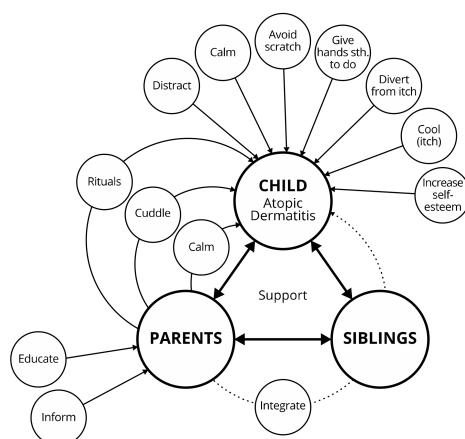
Distract

Calm

Avoid scratch

Give hands sth. to do

Divert from itch

Cool (itch)

Increase self-esteem

Rituals

Cuddle

Calm

CHILD
Atopic Dermatitis

Support

PARENTS

SIBLINGS

Educate

Inform

Integrate